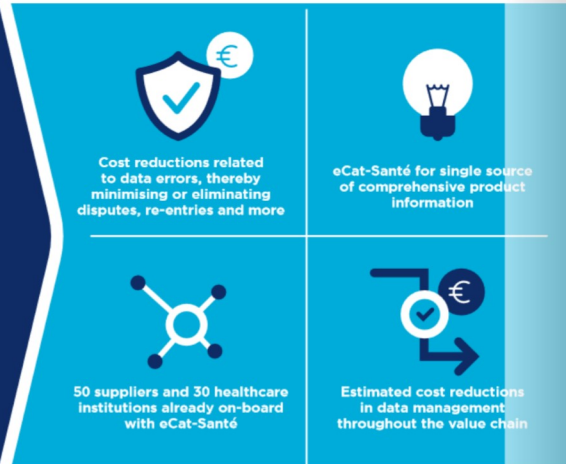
€

Cost reductions related to data errors, thereby minimising or eliminating disputes, re-entries and more

eCat-Santé for single source of comprehensive product information

50 suppliers and 30 healthcare institutions already on-board with eCat-Santé

€

Estimated cost reductions in data management throughout the value chain